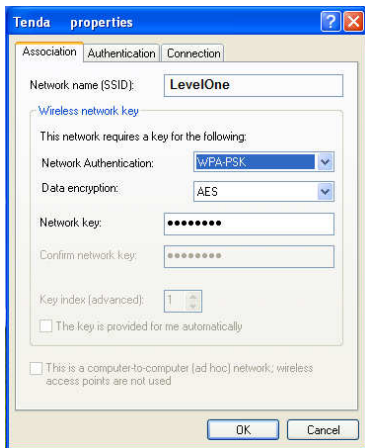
Tenda properties

Association | Authentication | Connection

Network name (SSID): LevelOne

Wireless network key

This network requires a key for the following:

Network Authentication: WPA-PSK

Data encryption: AES

Network key: ••••••••

Confirm network key: ••••••••

Key index (advanced): 1

The key is provided for me automatically

This is a computer-to-computer (ad hoc) network; wireless access points are not used

OK | Cancel